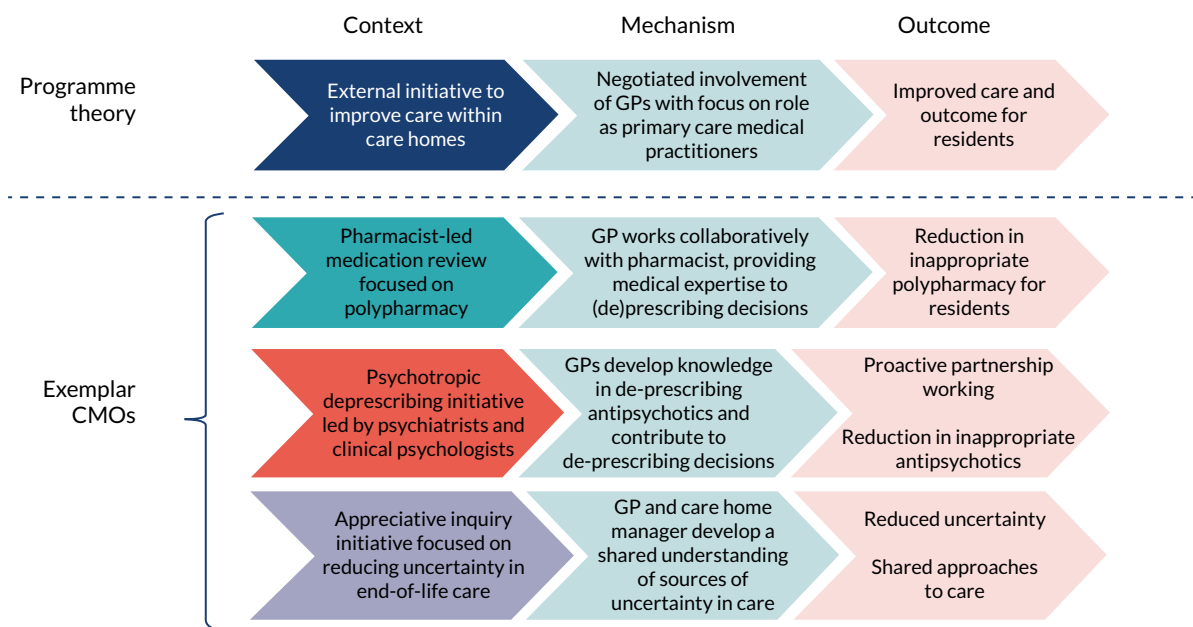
Context Mechanism Outcome

Programme theory

External initiative to improve care within care homes

Negotiated involvement of GPs with focus on role as primary care medical practitioners

Improved care and outcome for residents

Exemplar CMOs

Pharmacist-led medication review focused on polypharmacy

GP works collaboratively with pharmacist, providing medical expertise to (de)prescribing decisions

Reduction in inappropriate polypharmacy for residents

Psychotropic deprescribing initiative led by psychiatrists and clinical psychologists

GPs develop knowledge in de-prescribing antipsychotics and contribute to de-prescribing decisions

Proactive partnership working

Reduction in inappropriate antipsychotics

Appreciative inquiry initiative focused on reducing uncertainty in end-of-life care

GP and care home manager develop a shared understanding of sources of uncertainty in care

Reduced uncertainty

Shared approaches to care